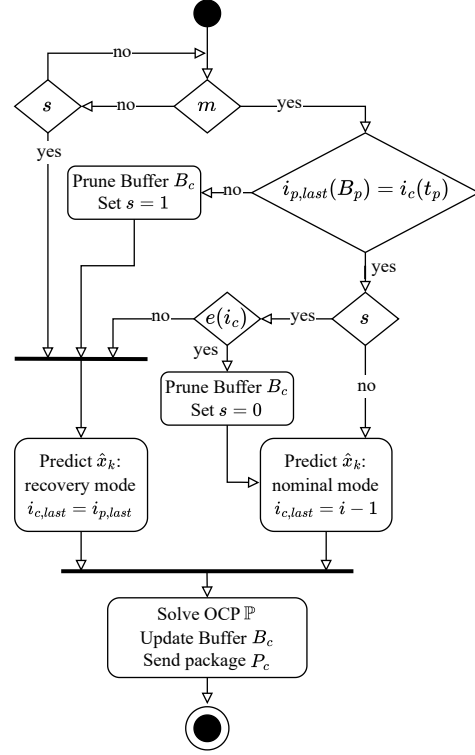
no

$s$

no

$m$

yes

yes

Prune Buffer $B_c$
Set $s = 1$

no

$i_{p,last}(B_p) = i_c(t_p)$

yes

no

$e(i_c)$

yes

$s$

yes

Prune Buffer $B_c$
Set $s = 0$

no

Predict $\hat{x}_k$:
recovery mode
$i_{c,last} = i_{p,last}$

Predict $\hat{x}_k$:
nominal mode
$i_{c,last} = i - 1$

Solve OCP $\mathbb{P}$
Update Buffer $B_c$
Send package $P_c$